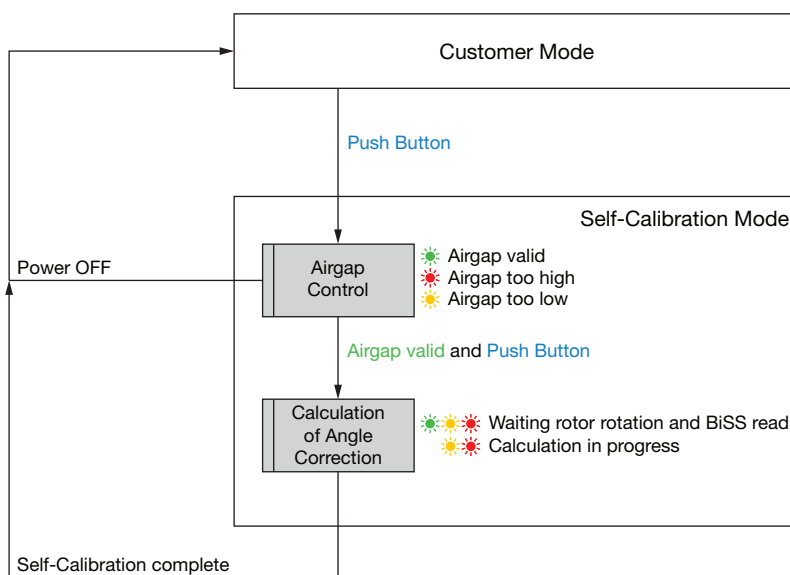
Customer Mode

Push Button

Self-Calibration Mode

Power OFF

Airgap Control

Airgap valid
Airgap too high
Airgap too low

Airgap valid and Push Button

Calculation of Angle Correction

Waiting rotor rotation and BiSS read
Calculation in progress

Self-Calibration complete